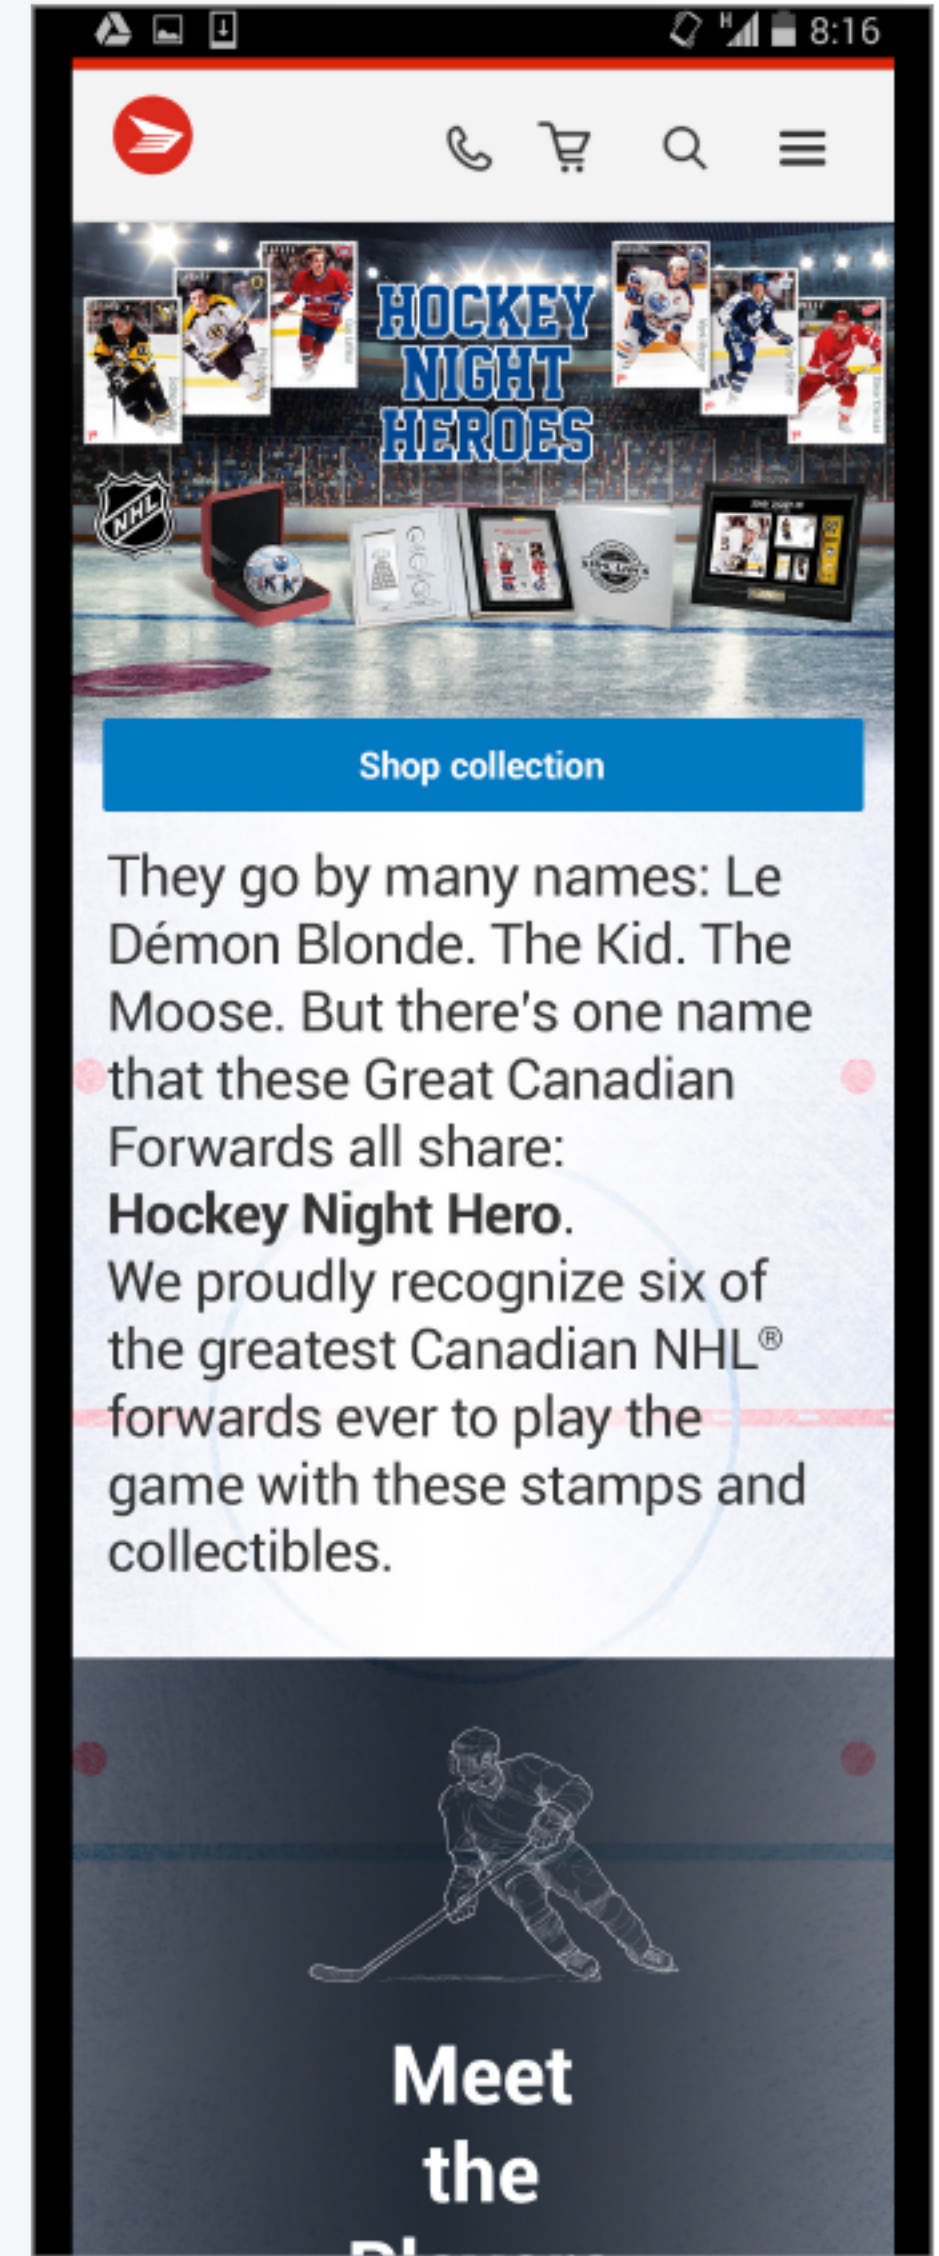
8:16

HOCKEY NIGHT HEROES

NHL

Shop collection

They go by many names: Le Démon Blonde. The Kid. The Moose. But there's one name that these Great Canadian Forwards all share:
**Hockey Night Hero**.
We proudly recognize six of the greatest Canadian NHL® forwards ever to play the game with these stamps and collectibles.

Meet the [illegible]